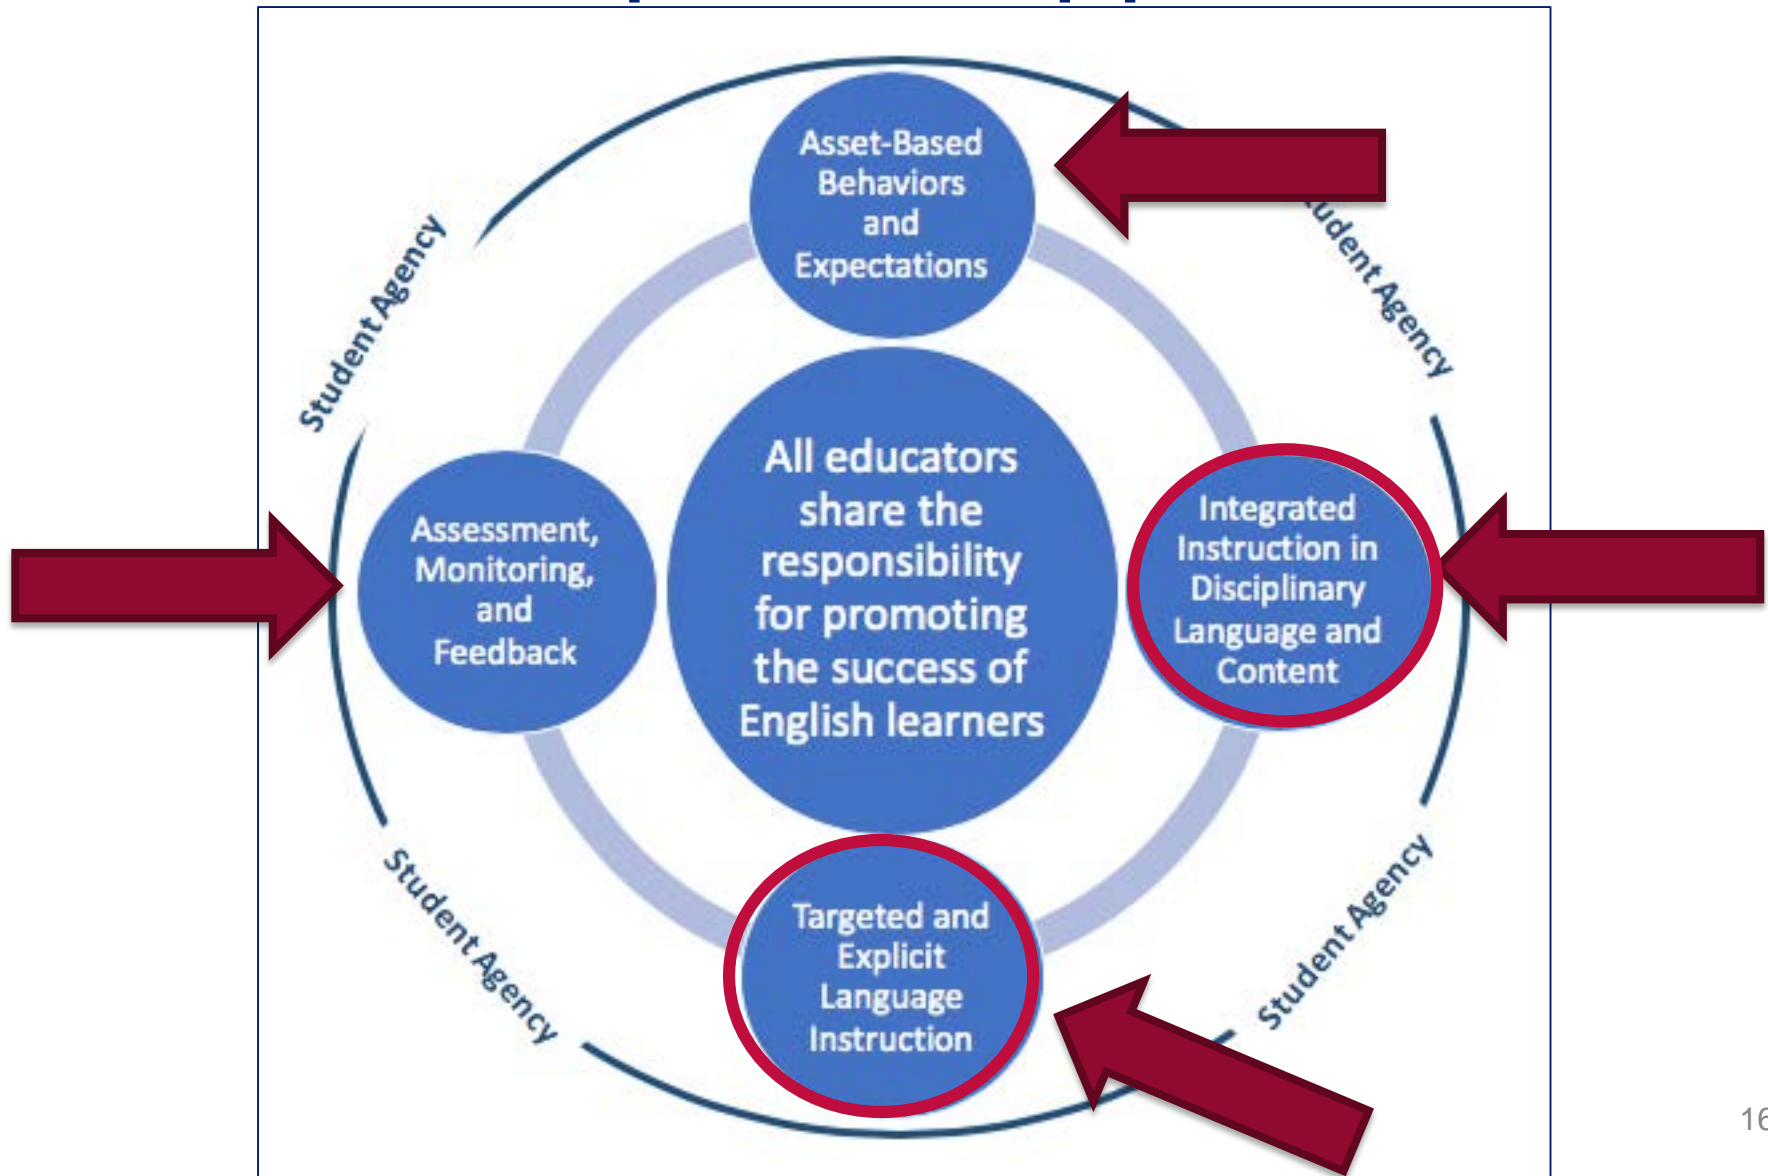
Asset-Based Behaviors and Expectations

Student Agency

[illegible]udent Agency

Assessment, Monitoring, and Feedback

All educators share the responsibility for promoting the success of English learners

Integrated Instruction in Disciplinary Language and Content

Student Agency

Student Agency

Targeted and Explicit Language Instruction

16